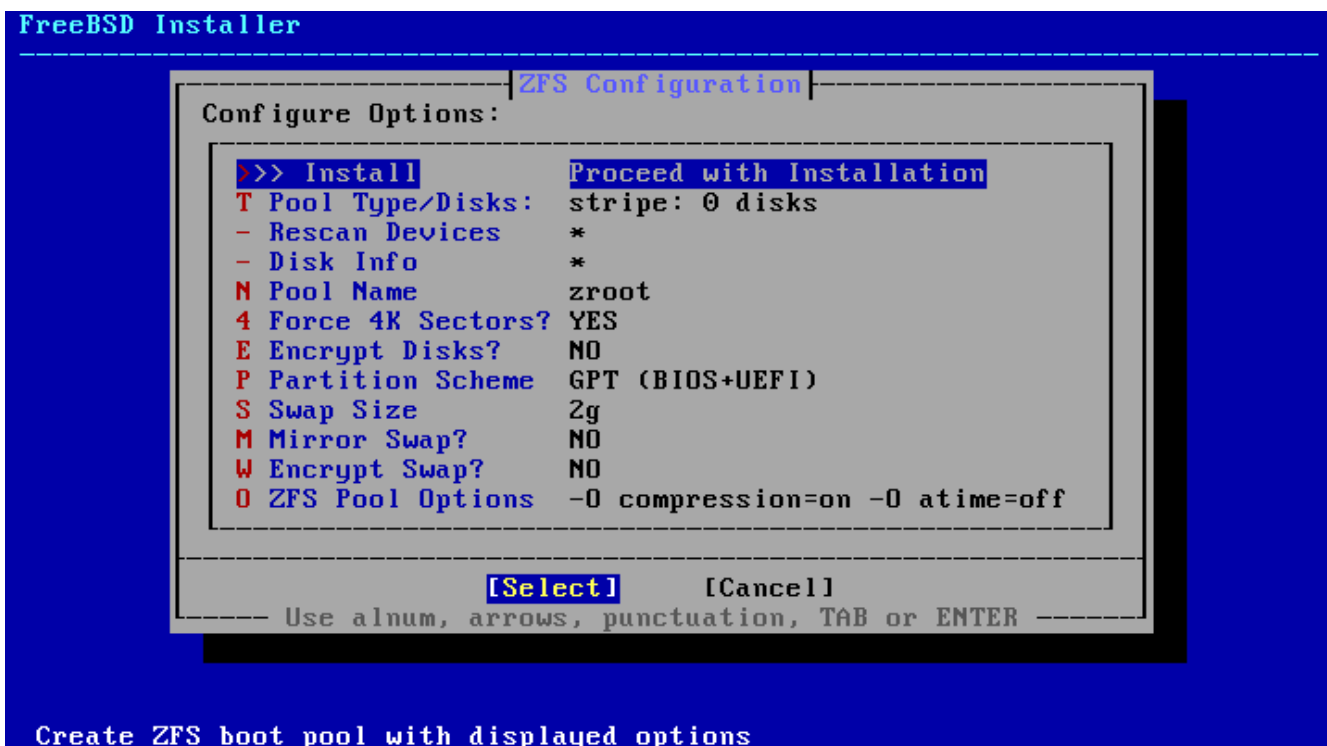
FreeBSD Installer

ZFS Configuration

Configure Options:

>>> Install Proceed with Installation
T Pool Type/Disks: stripe: 0 disks
- Rescan Devices *
- Disk Info *
N Pool Name zroot
4 Force 4K Sectors? YES
E Encrypt Disks? NO
P Partition Scheme GPT (BIOS+UEFI)
S Swap Size 2g
M Mirror Swap? NO
W Encrypt Swap? NO
O ZFS Pool Options -O compression=on -O atime=off

[Select] [Cancel]

Use alnum, arrows, punctuation, TAB or ENTER

Create ZFS boot pool with displayed options